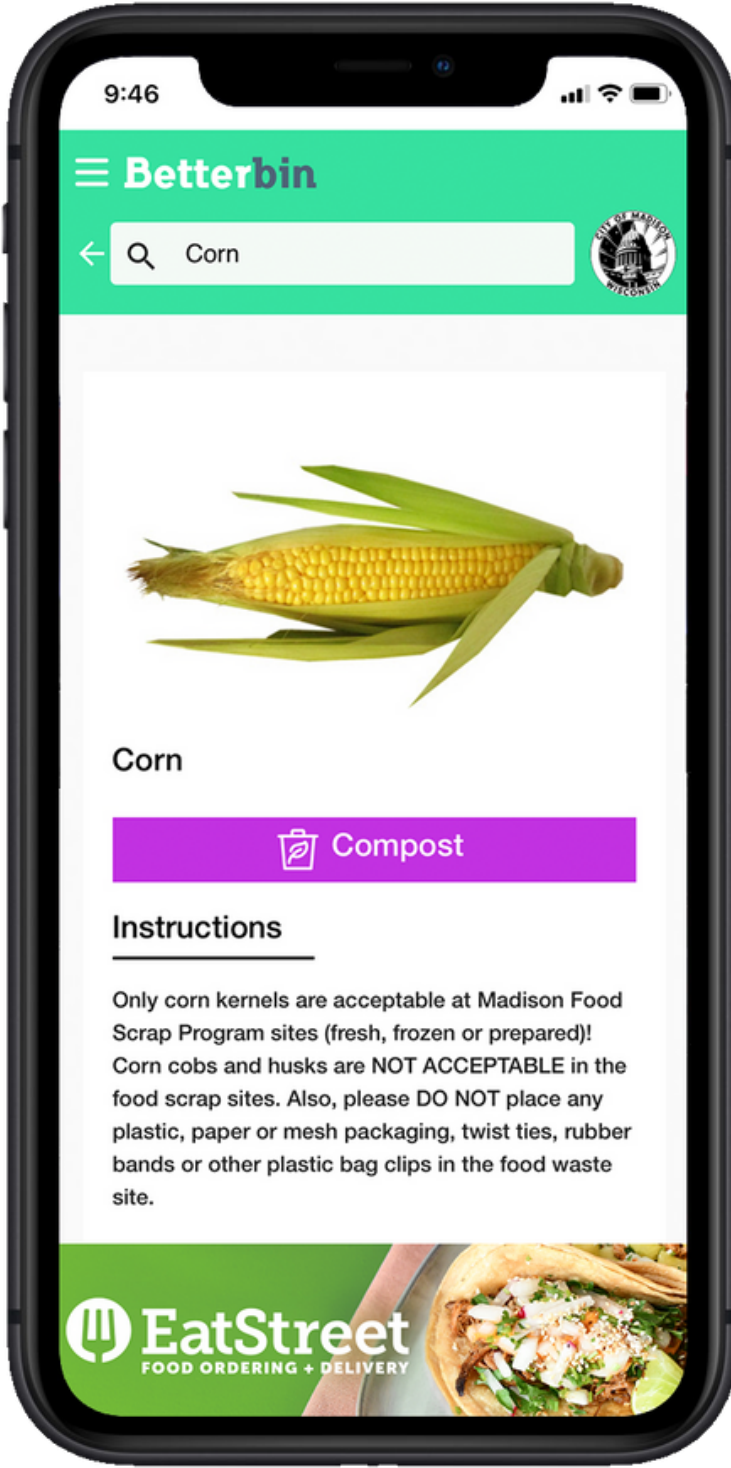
9:46

Betterbin

Corn

CITY OF MADISON WISCONSIN

Corn

Compost

Instructions

Only corn kernels are acceptable at Madison Food Scrap Program sites (fresh, frozen or prepared)! Corn cobs and husks are NOT ACCEPTABLE in the food scrap sites. Also, please DO NOT place any plastic, paper or mesh packaging, twist ties, rubber bands or other plastic bag clips in the food waste site.

EatStreet
FOOD ORDERING + DELIVERY